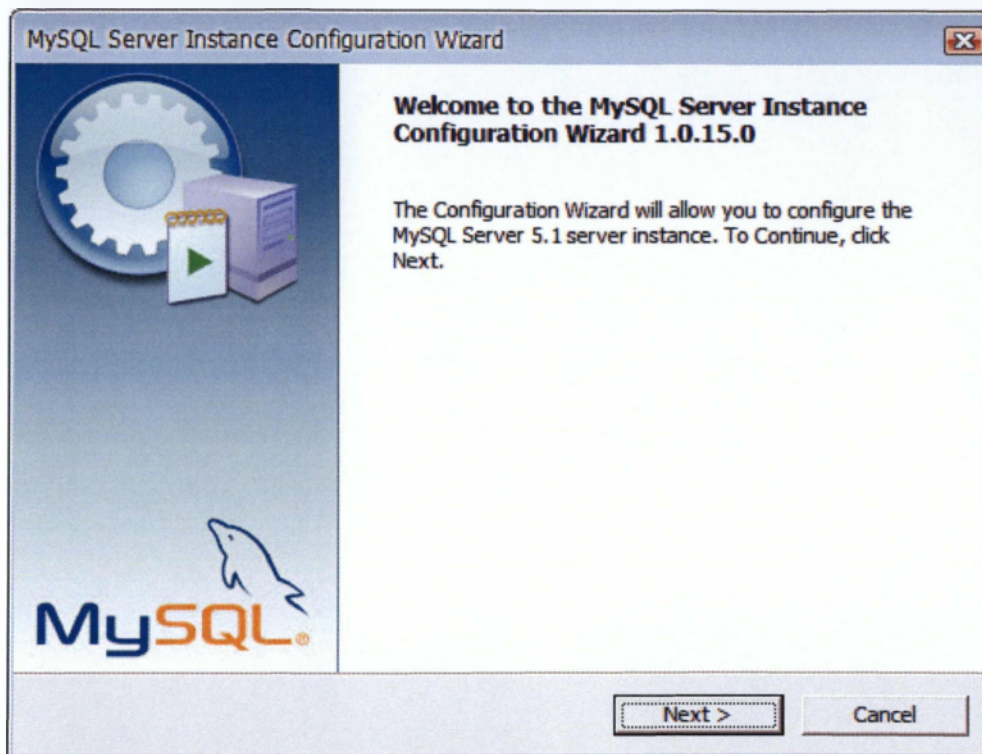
MySQL Server Instance Configuration Wizard

Welcome to the MySQL Server Instance Configuration Wizard 1.0.15.0

The Configuration Wizard will allow you to configure the MySQL Server 5.1 server instance. To Continue, click Next.

MySQL

Next >

Cancel